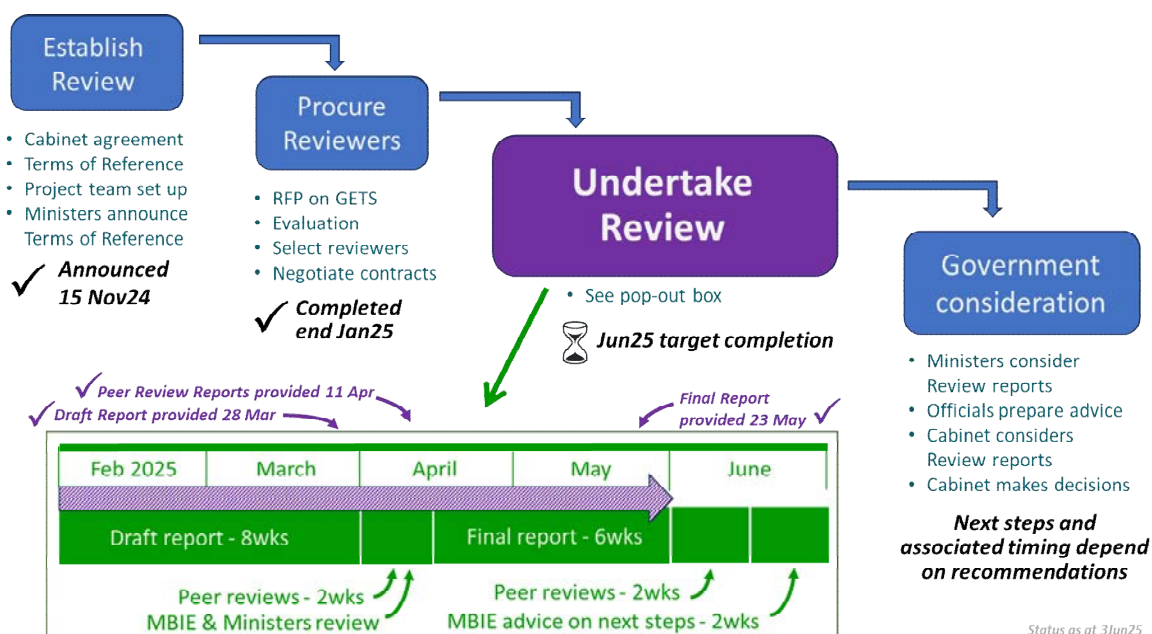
Establish Review

- Cabinet agreement
- Terms of Reference
- Project team set up
- Ministers announce Terms of Reference

Announced 15 Nov24

Procure Reviewers

- RFP on GETS
- Evaluation
- Select reviewers
- Negotiate contracts

Completed end Jan25

Undertake Review

- See pop-out box

Jun25 target completion

Government consideration

- Ministers consider Review reports
- Officials prepare advice
- Cabinet considers Review reports
- Cabinet makes decisions

Next steps and associated timing depend on recommendations

Peer Review Reports provided 11 Apr

Draft Report provided 28 Mar

Final Report provided 23 May

| Feb 2025 | March | April | May | June |
|---|---|---|---|---|

Draft report - 8wks

Final report - 6wks

Peer reviews - 2wks

MBIE & Ministers review

Peer reviews - 2wks

MBIE advice on next steps - 2wks

Status as at 3Jun25